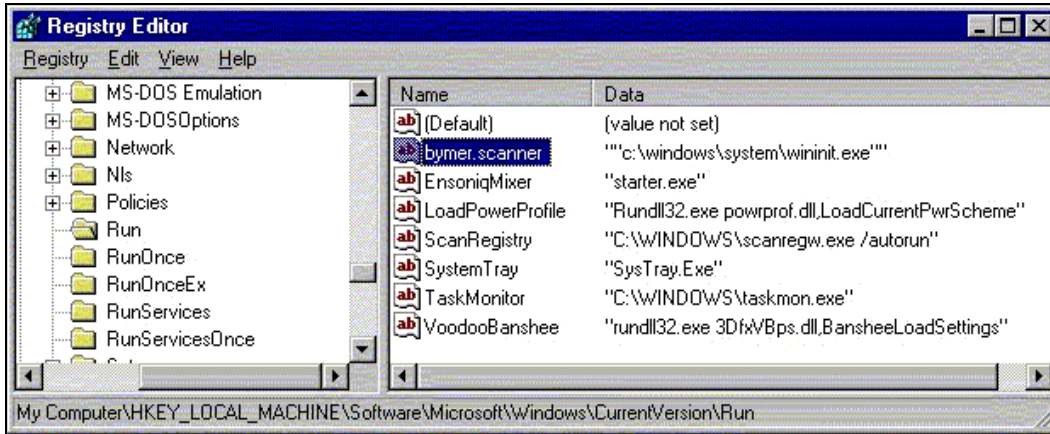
Registry Editor

Registry Edit View Help

MS-DOS Emulation
MS-DOSOptions
Network
Nls
Policies
Run
RunOnce
RunOnceEx
RunServices
RunServicesOnce

| Name | Data |
|---|---|
| (Default) | (value not set) |
| bymer.scanner | """c:\windows\system\wininit.exe""" |
| EnsoniqMixer | "starter.exe" |
| LoadPowerProfile | "Rundll32.exe powrprof.dll,LoadCurrentPwrScheme" |
| ScanRegistry | "C:\WINDOWS\scanregw.exe /autorun" |
| SystemTray | "SysTray.Exe" |
| TaskMonitor | "C:\WINDOWS\taskmon.exe" |
| VoodooBanshee | "rundll32.exe 3DfxVBps.dll,BansheeLoadSettings" |

My Computer\HKEY_LOCAL_MACHINE\Software\Microsoft\Windows\CurrentVersion\Run